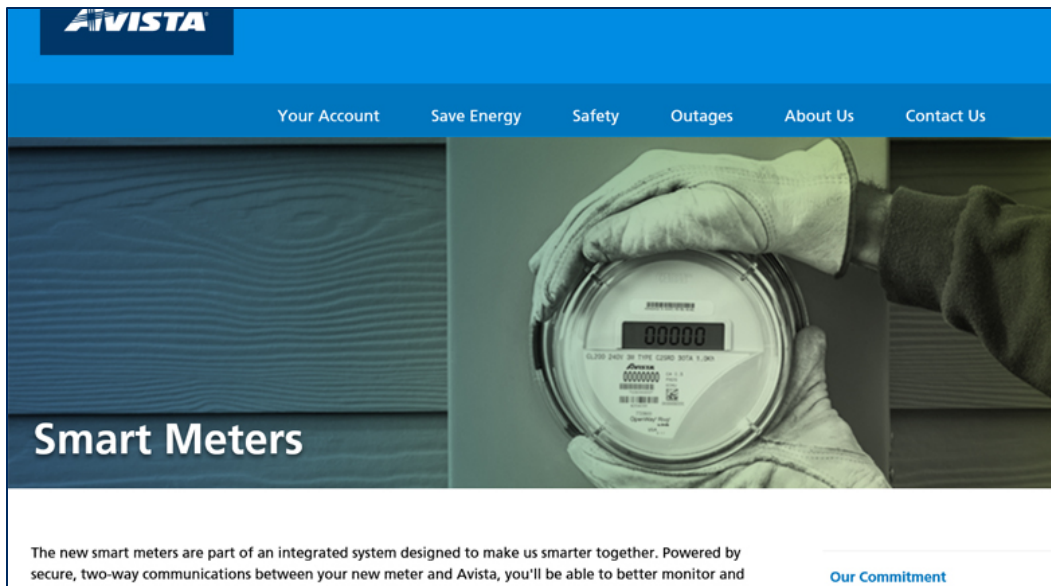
AVISTA

Your Account Save Energy Safety Outages About Us Contact Us

00000

Avista

00000000

Smart Meters

The new smart meters are part of an integrated system designed to make us smarter together. Powered by secure, two-way communications between your new meter and Avista, you'll be able to better monitor and

Our Commitment